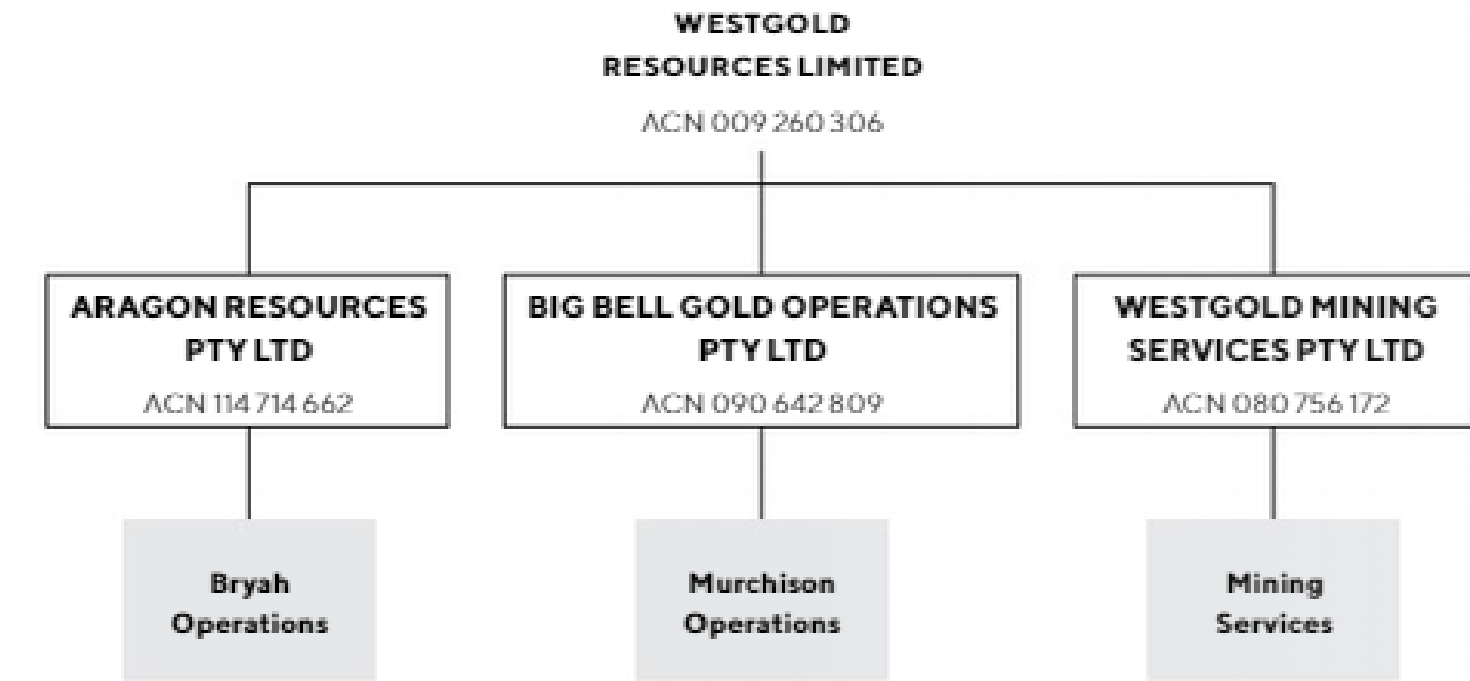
WESTGOLD
RESOURCES LIMITED
ACN 009 260 306

ARAGON RESOURCES PTY LTD
ACN 114 714 662

BIG BELL GOLD OPERATIONS PTY LTD
ACN 090 642 809

WESTGOLD MINING SERVICES PTY LTD
ACN 080 756 172

Bryah Operations

Murchison Operations

Mining Services